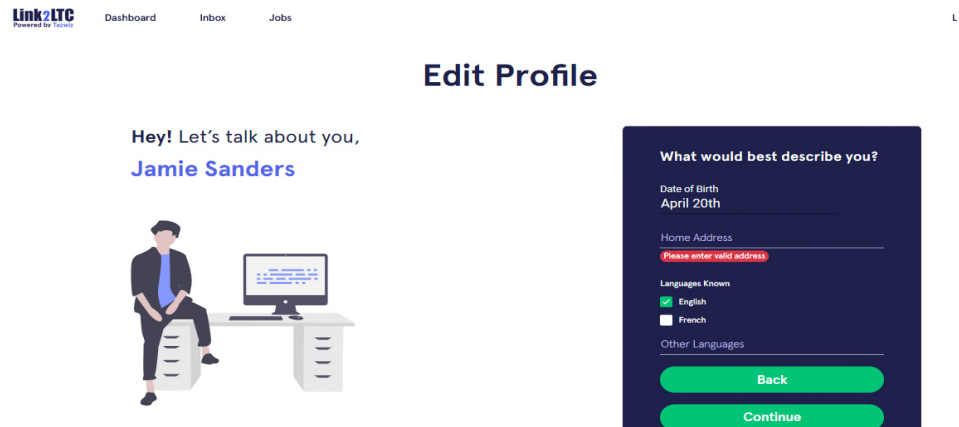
Link2LTC
Powered by Taswiz

Dashboard Inbox Jobs

L

Edit Profile

Hey! Let's talk about you,
Jamie Sanders

What would best describe you?

Date of Birth
April 20th

Home Address
Please enter valid address

Languages Known
English
French

Other Languages

Back

Continue